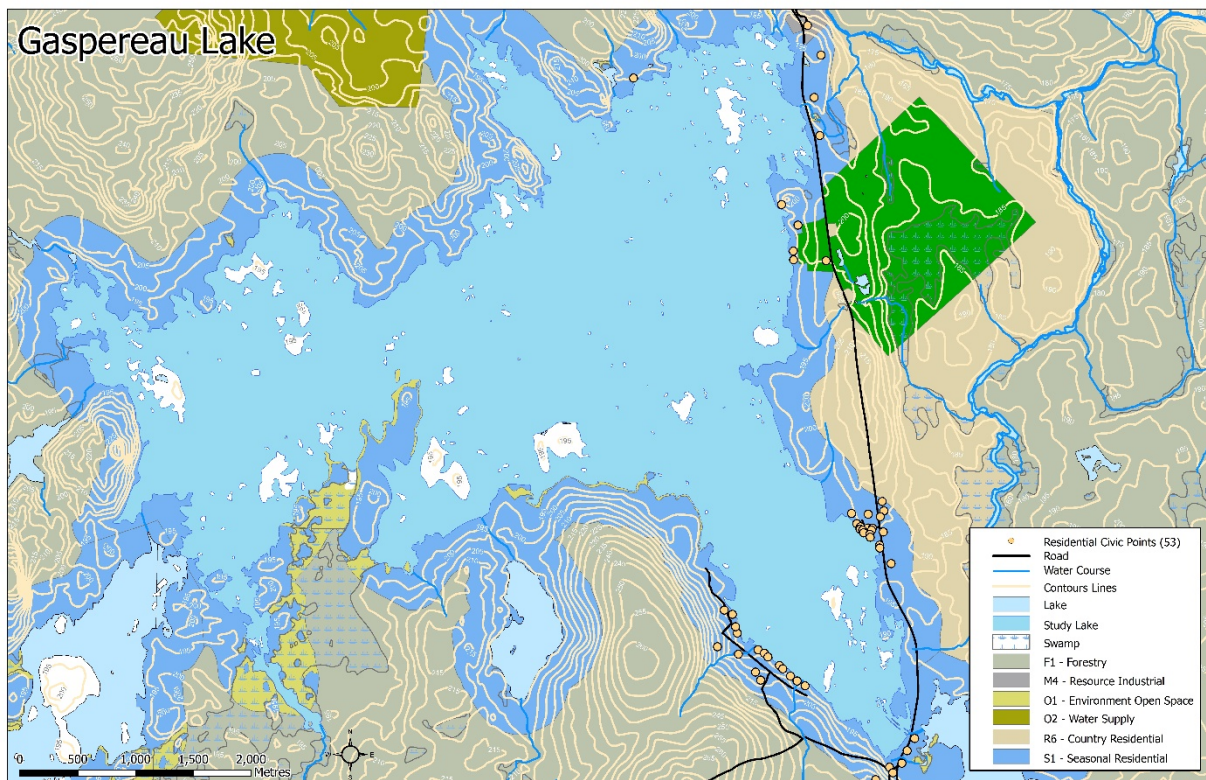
Gaspereau Lake

Residential Civic Points (53)
Road
Water Course
Contours Lines
Lake
Study Lake
Swamp
F1 - Forestry
M4 - Resource Industrial
O1 - Environment Open Space
O2 - Water Supply
R6 - Country Residential
S1 - Seasonal Residential

0 500 1,000 1,500 2,000
Metres

N
E
S
W